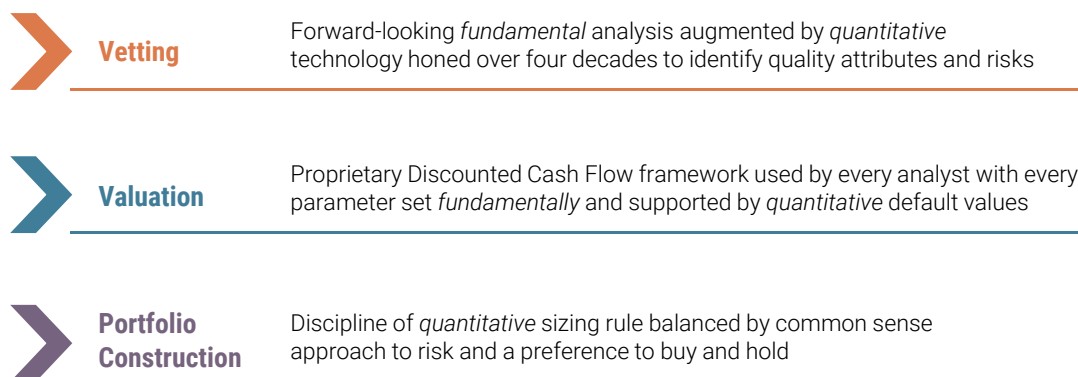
Vetting

Forward-looking *fundamental* analysis augmented by *quantitative* technology honed over four decades to identify quality attributes and risks

Valuation

Proprietary Discounted Cash Flow framework used by every analyst with every parameter set *fundamentally* and supported by *quantitative* default values

Portfolio Construction

Discipline of *quantitative* sizing rule balanced by common sense approach to risk and a preference to buy and hold